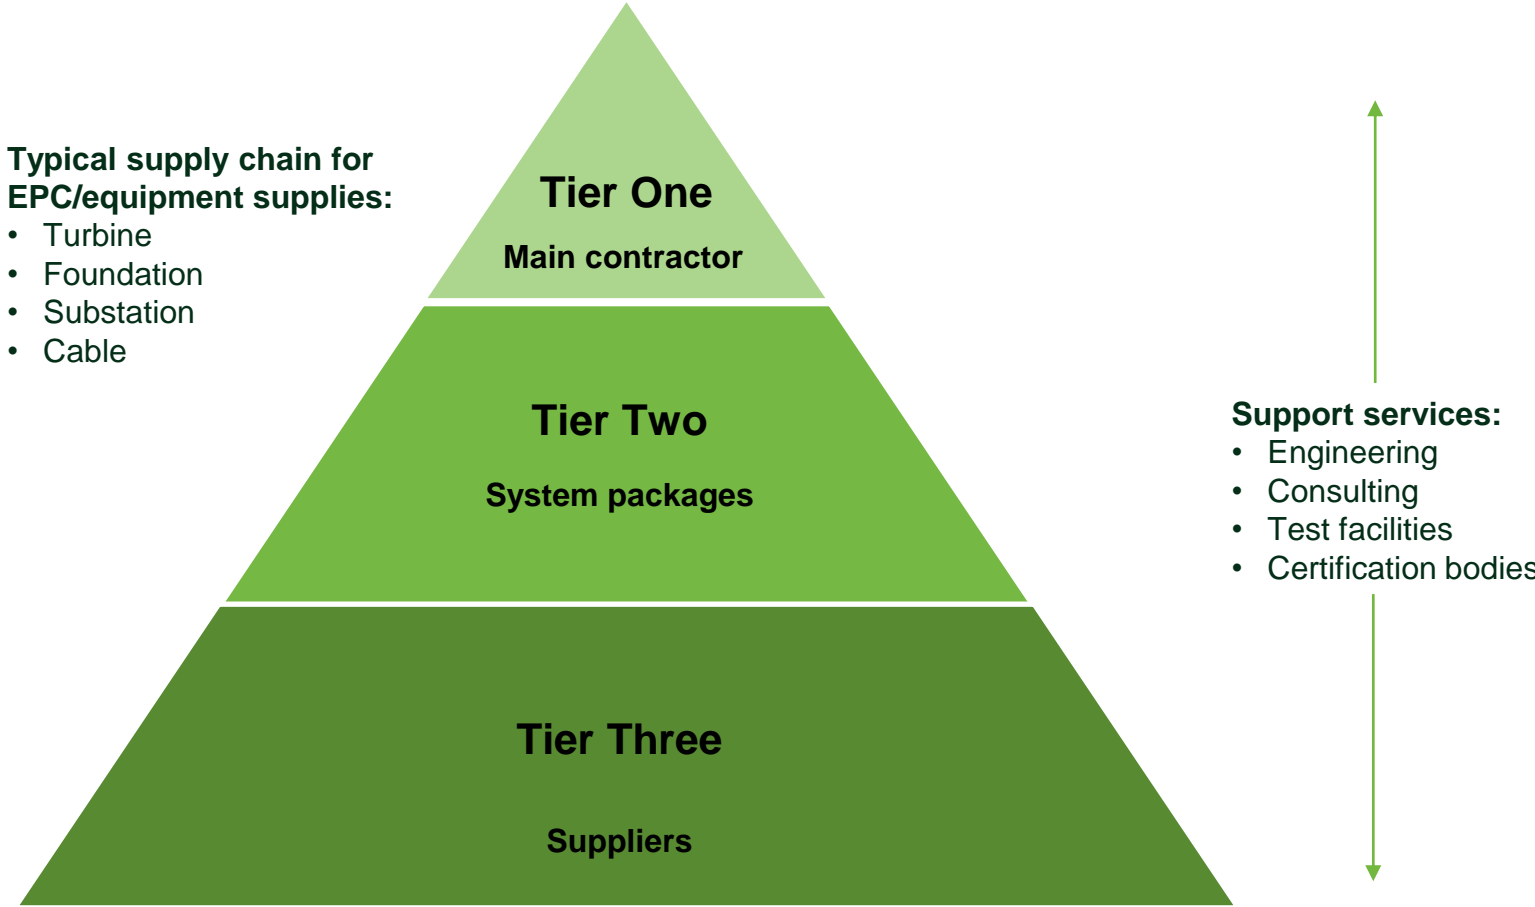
Typical supply chain for EPC/equipment supplies:
• Turbine
• Foundation
• Substation
• Cable

Tier One
Main contractor

Tier Two
System packages

Tier Three
Suppliers

Support services:
• Engineering
• Consulting
• Test facilities
• Certification bodies